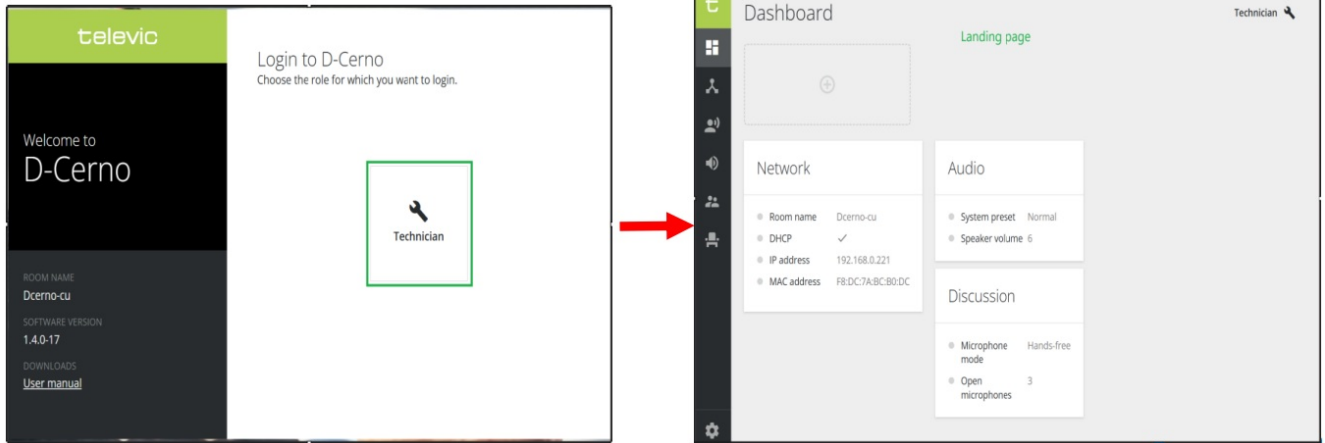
televic

Welcome to
D-Cerno

ROOM NAME
Dcerno-cu
SOFTWARE VERSION
1.4.0-17
DOWNLOADS
User manual

Login to D-Cerno
Choose the role for which you want to login.

Technician

t

Dashboard

Technician

Landing page

Network

Room name Dcerno-cu
DHCP ✓
IP address 192.168.0.221
MAC address F8:DC:7A:BC:B0:DC

Audio

System preset Normal
Speaker volume 6

Discussion

Microphone mode Hands-free
Open microphones 3